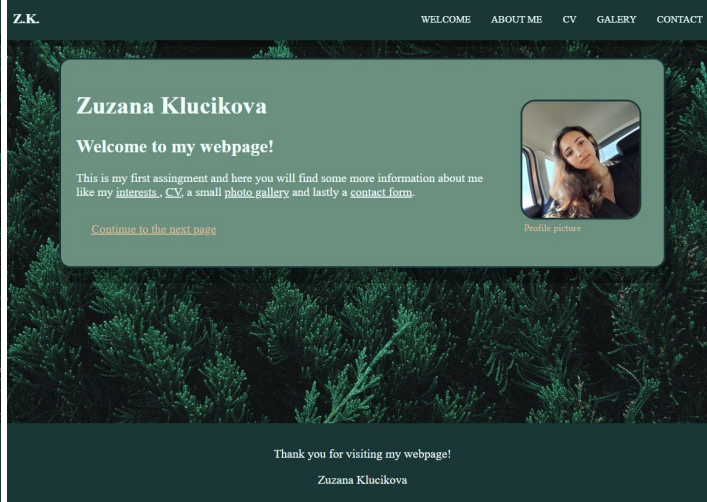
Z.K.

WELCOME ABOUT ME CV GALERY CONTACT

Zuzana Klucikova

Welcome to my webpage!

This is my first assingment and here you will find some more information about me like my interests , CV, a small photo gallery and lastly a contact form.

Continue to the next page

Profile picture

Thank you for visiting my webpage!

Zuzana Klucikova